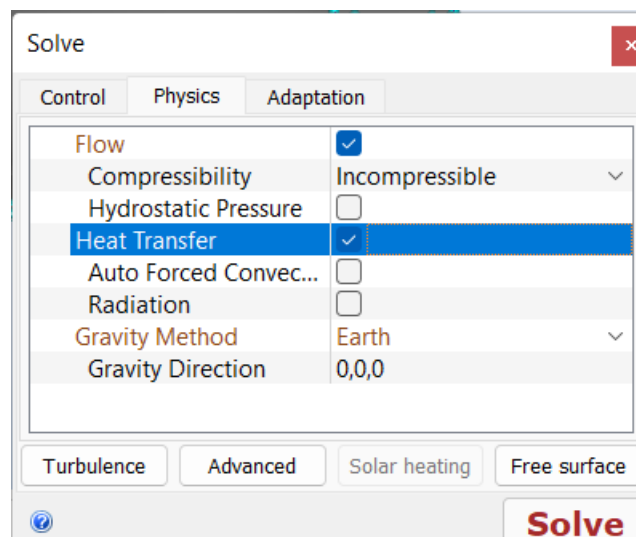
Solve

Control | Physics | Adaptation

| | |
|---|---|
| Flow | ☑ |
| Compressibility | Incompressible |
| Hydrostatic Pressure | ☐ |
| Heat Transfer | ☑ |
| Auto Forced Convec... | ☐ |
| Radiation | ☐ |
| Gravity Method | Earth |
| Gravity Direction | 0,0,0 |

Turbulence | Advanced | Solar heating | Free surface

Solve